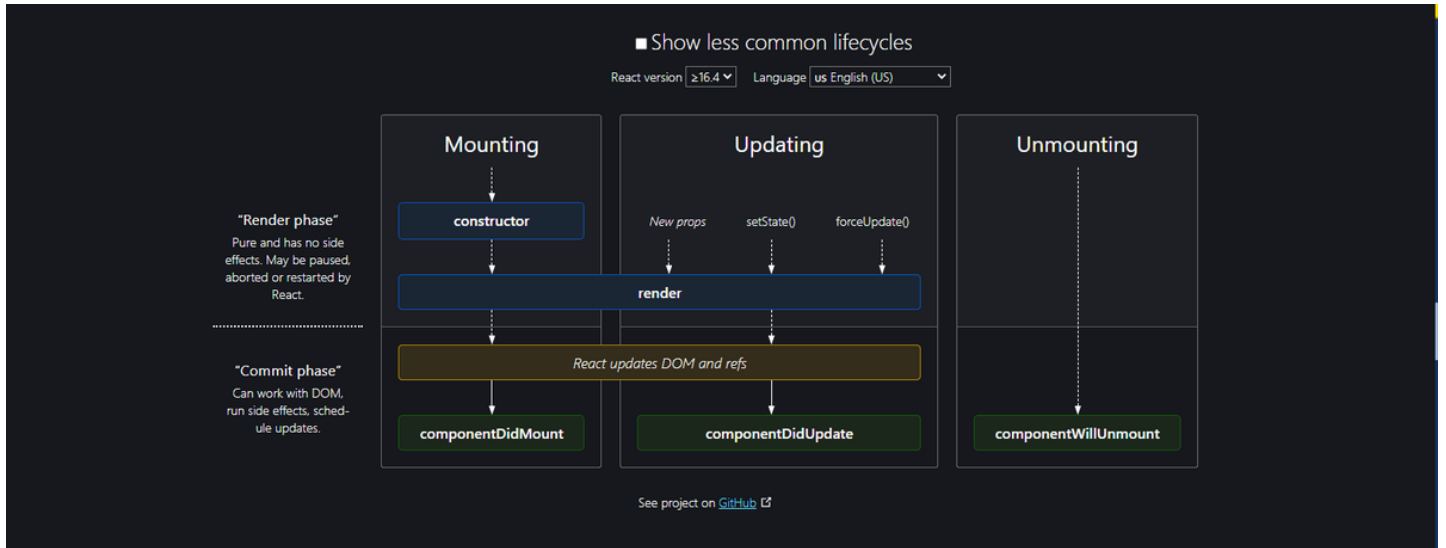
Show less common lifecycles

React version ≥16.4 Language us English (US)

Mounting

Updating

Unmounting

"Render phase"
Pure and has no side effects. May be paused, aborted or restarted by React.

constructor

New props setState() forceUpdate()

render

"Commit phase"
Can work with DOM, run side effects, schedule updates.

React updates DOM and refs

componentDidMount

componentDidUpdate

componentWillUnmount

See project on GitHub